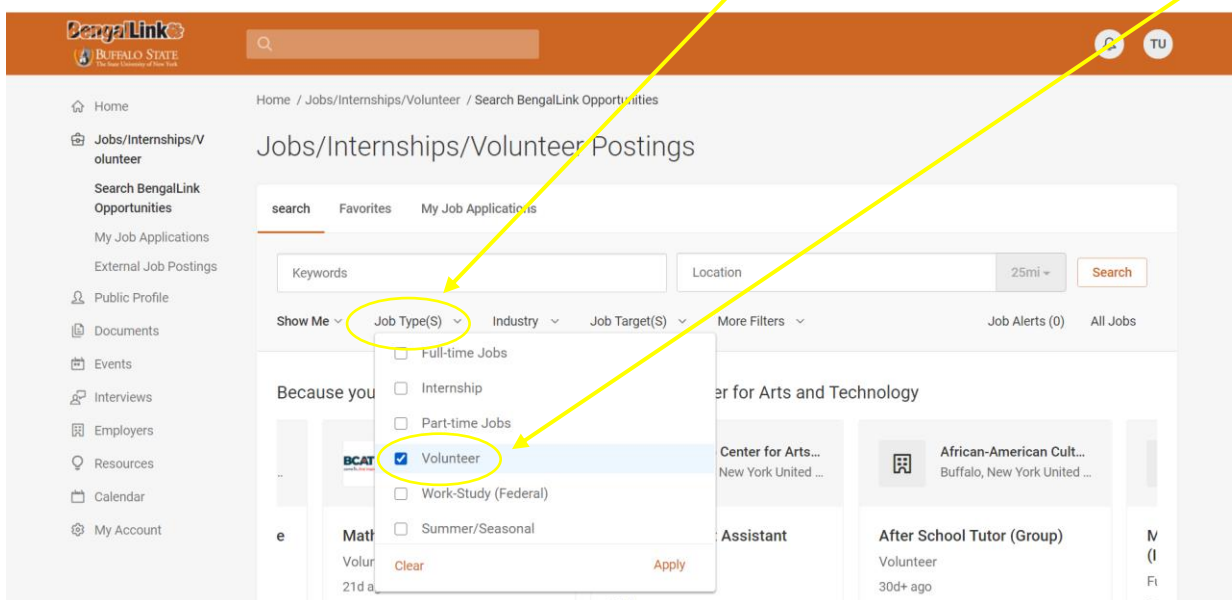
BengalLink
BUFFALO STATE
The State University of New York

TU

Home
Jobs/Internships/Volunteer
Search BengalLink Opportunities
My Job Applications
External Job Postings
Public Profile
Documents
Events
Interviews
Employers
Resources
Calendar
My Account

Home / Jobs/Internships/Volunteer / Search BengalLink Opportunities

Jobs/Internships/Volunteer Postings

search Favorites My Job Applications

Keywords
Location
25mi
Search

Show Me Job Type(S) Industry Job Target(S) More Filters Job Alerts (0) All Jobs

Full-time Jobs
Internship
Part-time Jobs
Volunteer
Work-Study (Federal)
Summer/Seasonal
Clear Apply

Because you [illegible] er for Arts and Technology

BCAT
Center for Arts...
New York United ...
African-American Cult...
Buffalo, New York United ...

e
Math
Volur
21d a
Assistant
After School Tutor (Group)
Volunteer
30d+ ago
M
(I
Fu